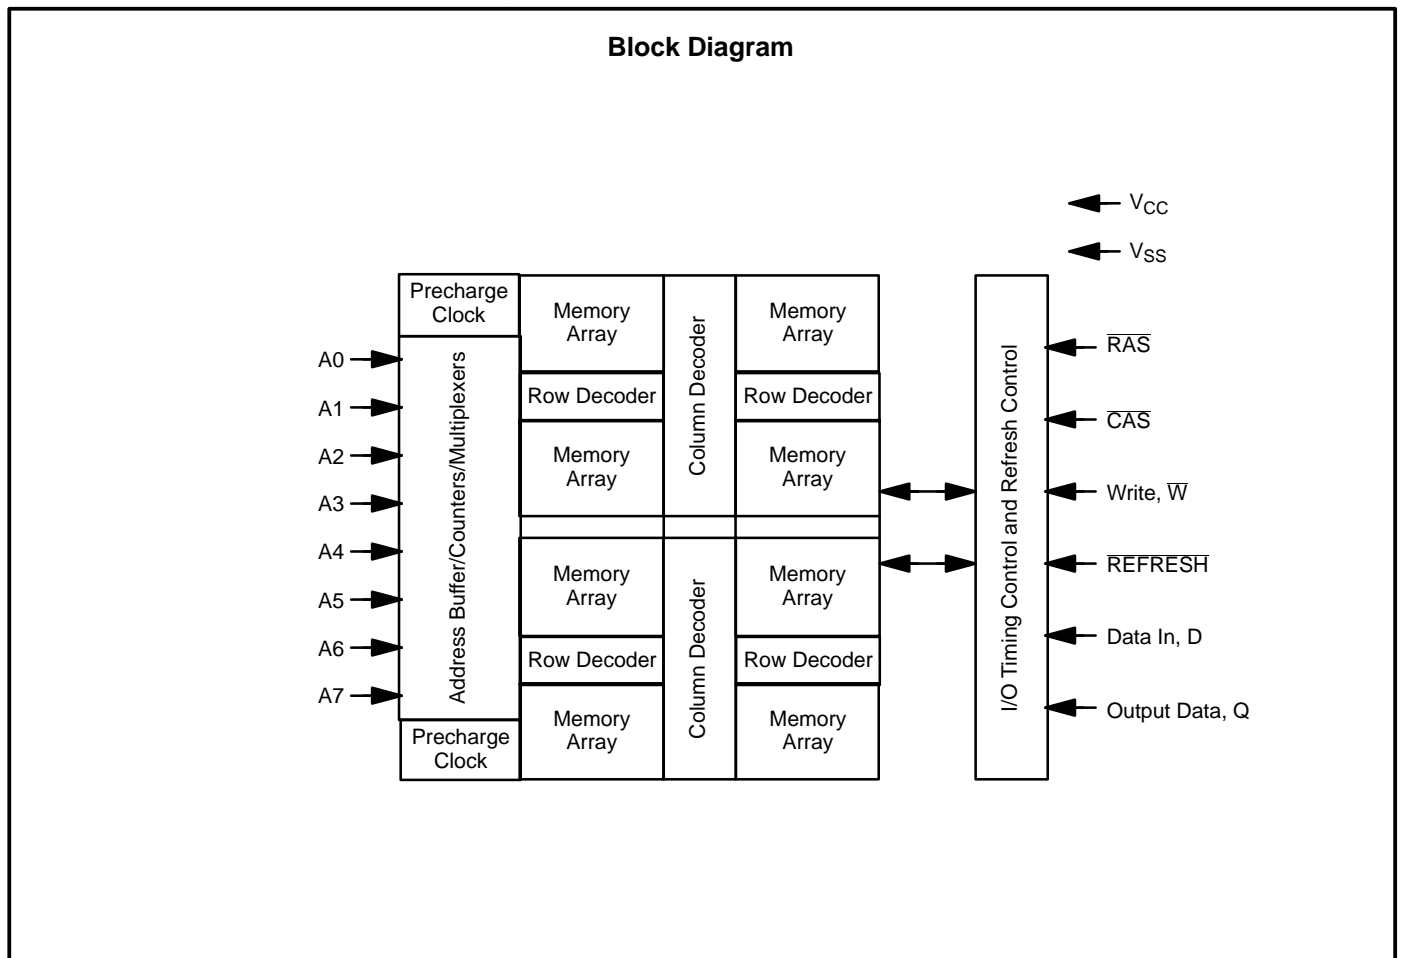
Block Diagram

$V_{CC}$

$V_{SS}$

Precharge Clock

A0

A1

A2

A3

A4

A5

A6

A7

Address Buffer/Counters/Multiplexers

Precharge Clock

Memory Array

Row Decoder

Memory Array

Column Decoder

Memory Array

Row Decoder

Memory Array

Memory Array

Row Decoder

Memory Array

Column Decoder

Memory Array

Row Decoder

Memory Array

I/O Timing Control and Refresh Control

$\overline{RAS}$

$\overline{CAS}$

Write, $\overline{W}$

$\overline{REFRESH}$

Data In, D

Output Data, Q